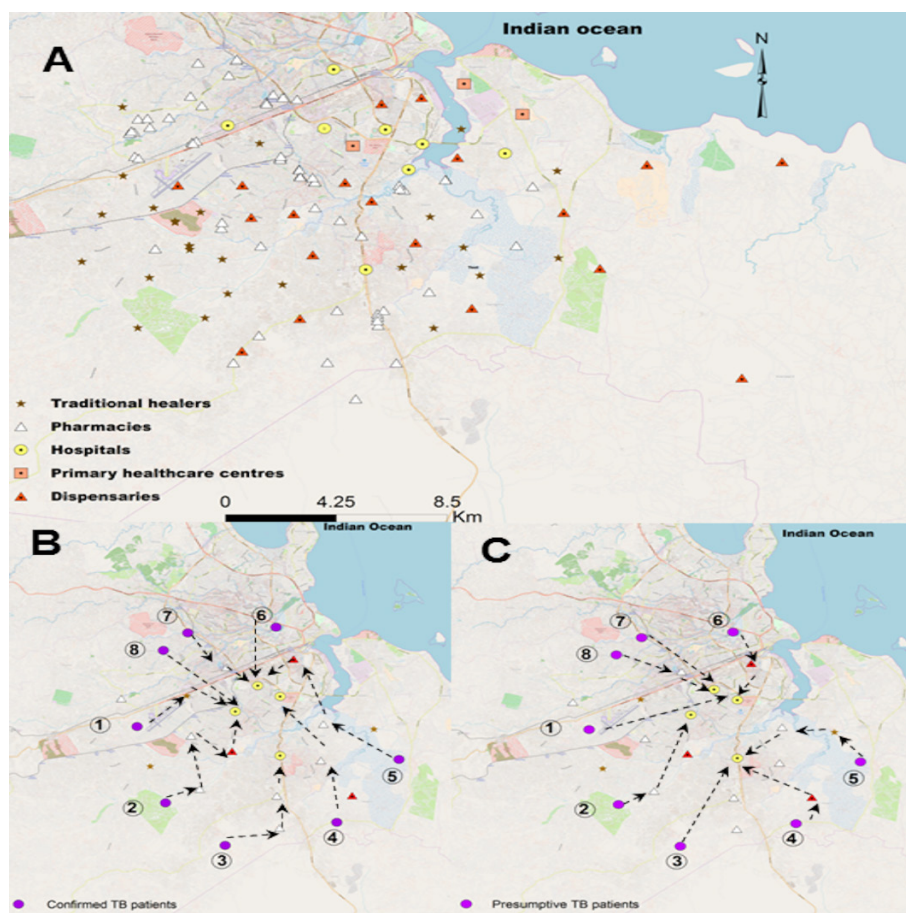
A

Indian ocean

N

Traditional healers
Pharmacies
Hospitals
Primary healthcare centres
Dispensaries

0 4.25 8.5 Km

B

Indian Ocean

7 6
8
1
5
2
4
3

Confirmed TB patients

C

Indian Ocean

7 6
8
1
5
2
4
3

Presumptive TB patients